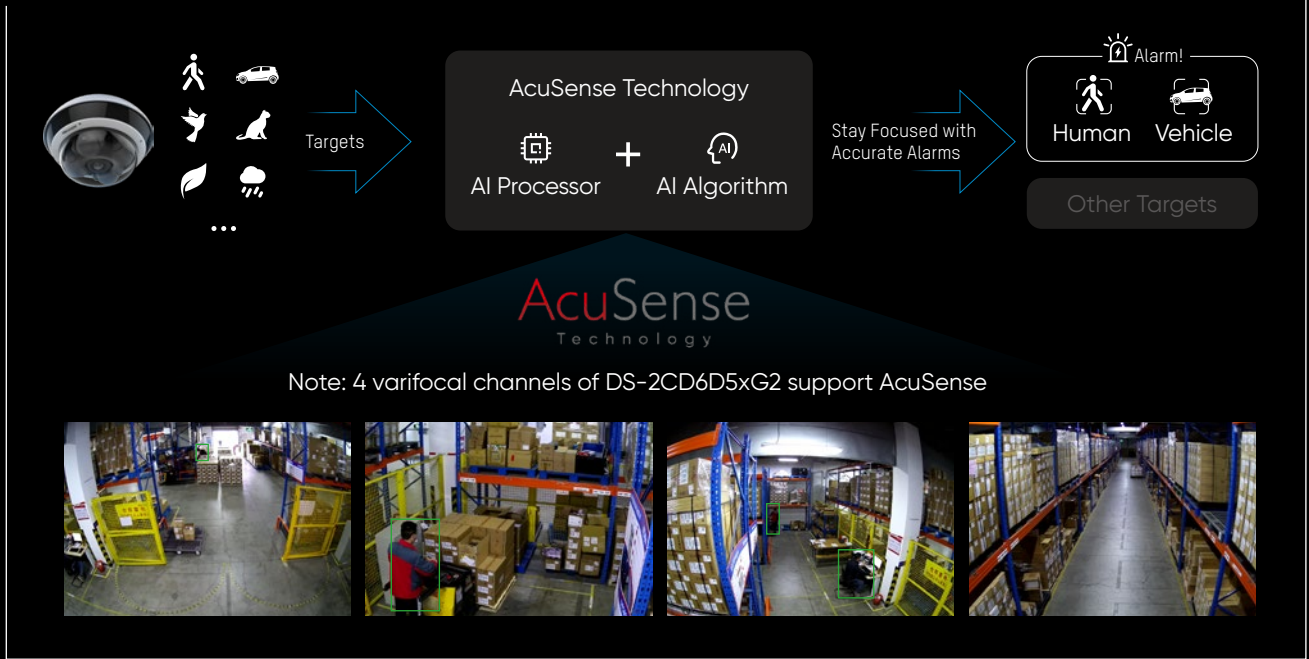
...

Targets

AcuSense Technology

AI Processor + AI Algorithm

Stay Focused with Accurate Alarms

Alarm!

Human Vehicle

Other Targets

AcuSense
Technology

Note: 4 varifocal channels of DS-2CD6D5xG2 support AcuSense